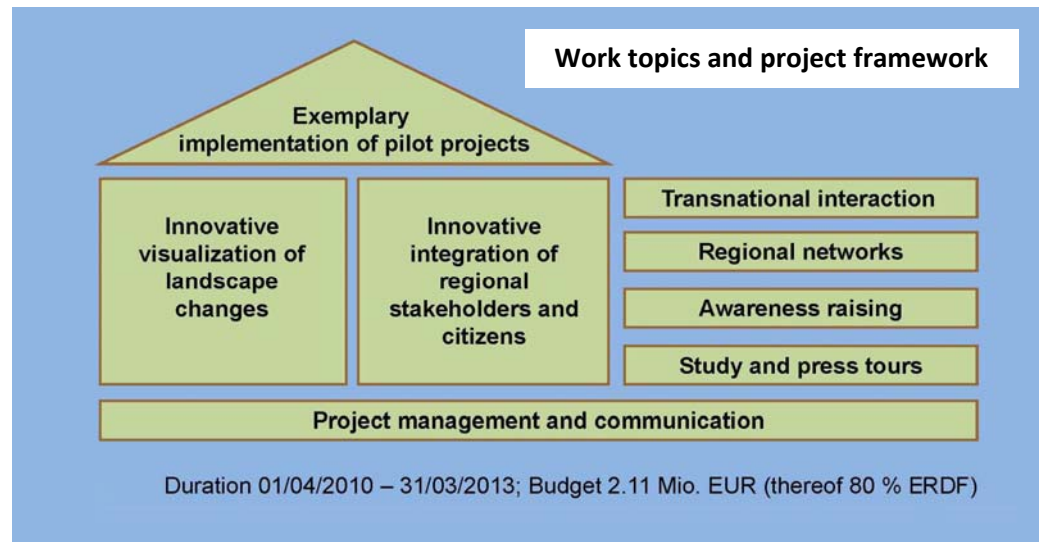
Work topics and project framework

Exemplary implementation of pilot projects

Innovative visualization of landscape changes

Innovative integration of regional stakeholders and citizens

Transnational interaction

Regional networks

Awareness raising

Study and press tours

Project management and communication

Duration 01/04/2010 – 31/03/2013; Budget 2.11 Mio. EUR (thereof 80 % ERDF)